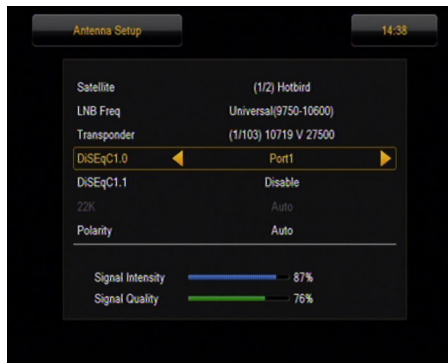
Antenna Setup

14:38

| | |
|---|---|
| Satellite | (1/2) Hotbird |
| LNB Freq | Universal(9750-10600) |
| Transponder | (1/103) 10719 V 27500 |
| DiSEqC1.0 | Port1 |
| DiSEqC1.1 | Disable |
| 22K | Auto |
| Polarity | Auto |

Signal Intensity 87%

Signal Quality 76%